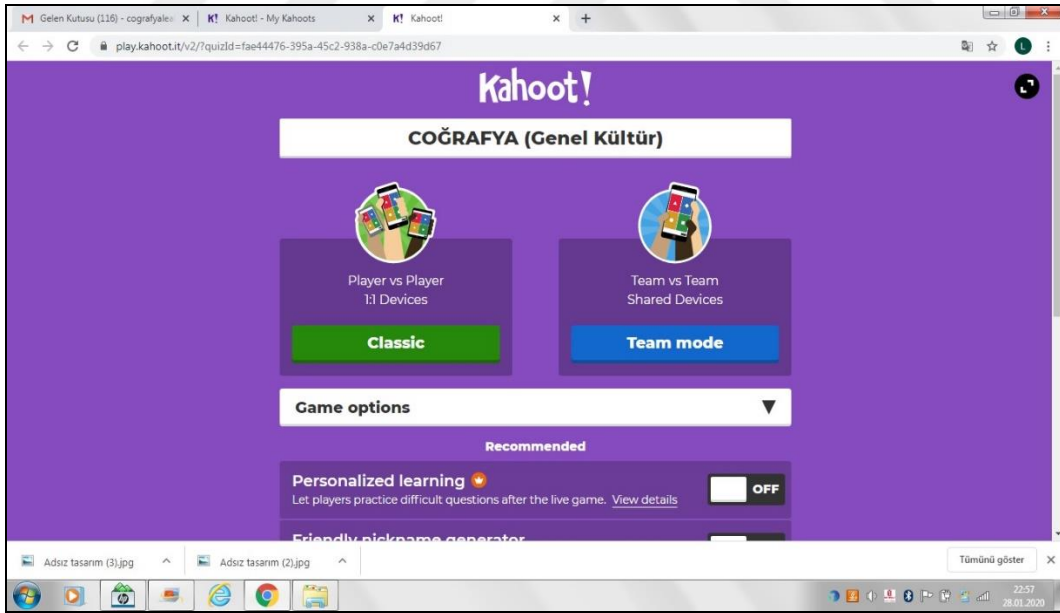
Gelen Kutusu (116) - cografyalea ×
K! Kahoot! - My Kahoots ×
K! Kahoot! ×
+

play.kahoot.it/v2/?quizId=fae44476-395a-45c2-938a-c0e7a4d39d67

Kahoot!

COĞRAFYA (Genel Kültür)

Player vs Player
1:1 Devices

Classic

Team vs Team
Shared Devices

Team mode

Game options

Recommended

Personalized learning
Let players practice difficult questions after the live game. View details

OFF

Friendly nickname generator

Adsız tasarım (3).jpg

Adsız tasarım (2).jpg

Tümünü göster

22:57
28.01.2020